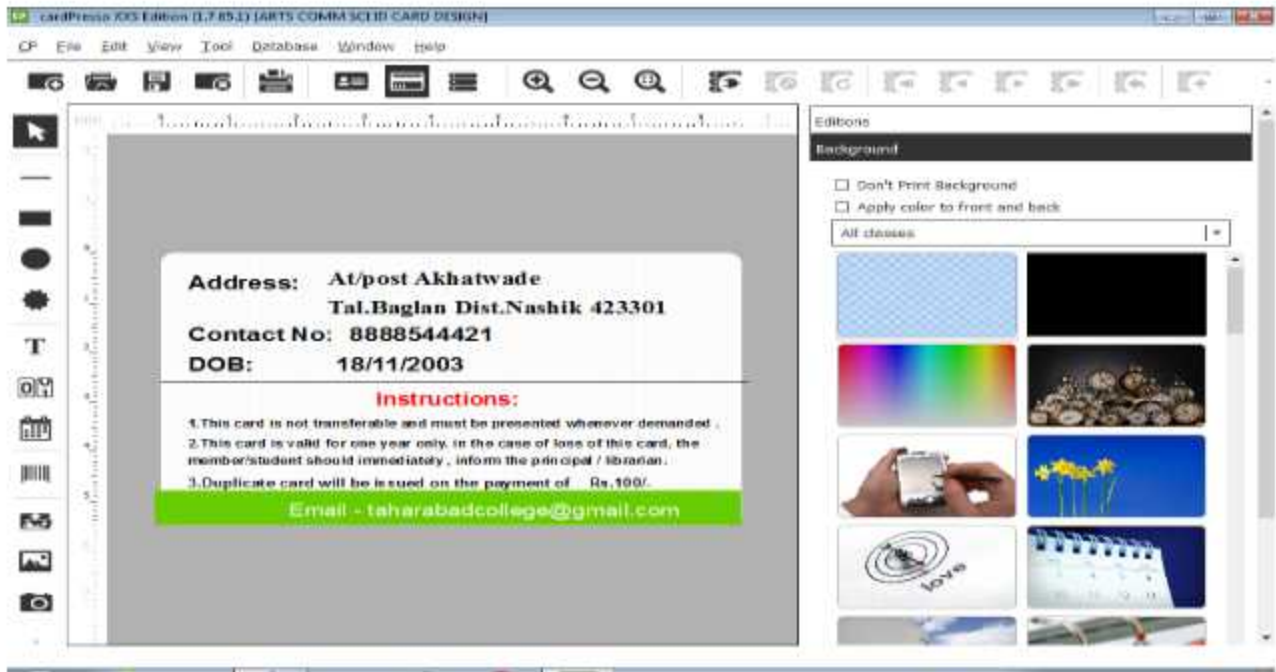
cardPresso XXS Edition (1.7.65.1) [ARTS COMM SCI ID CARD DESIGN]

CP File Edit View Tool Database Window Help

Editions
Background
Don't Print Background
Apply color to front and back
All classes

Address: At/post Akhatwade
Tal.Baglan Dist.Nashik 423301
Contact No: 8888544421
DOB: 18/11/2003
Instructions:
1.This card is not transferable and must be presented whenever demanded .
2.This card is valid for one year only. In the case of loss of this card, the member/student should immediately , inform the principal / librarian.
3.Duplicate card will be issued on the payment of Rs.100/.
Email - taharabadcollege@gmail.com

love